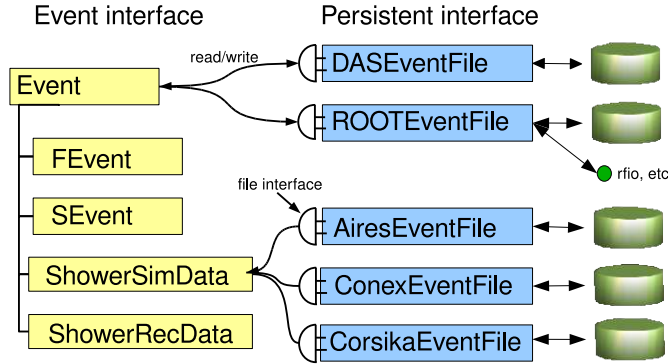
Event interface

Persistent interface

read/write

Event

DASEventFile

ROOTEventFile

rfio, etc

FEvent

SEvent

file interface

AiresEventFile

ShowerSimData

ConexEventFile

ShowerRecData

CorsikaEventFile